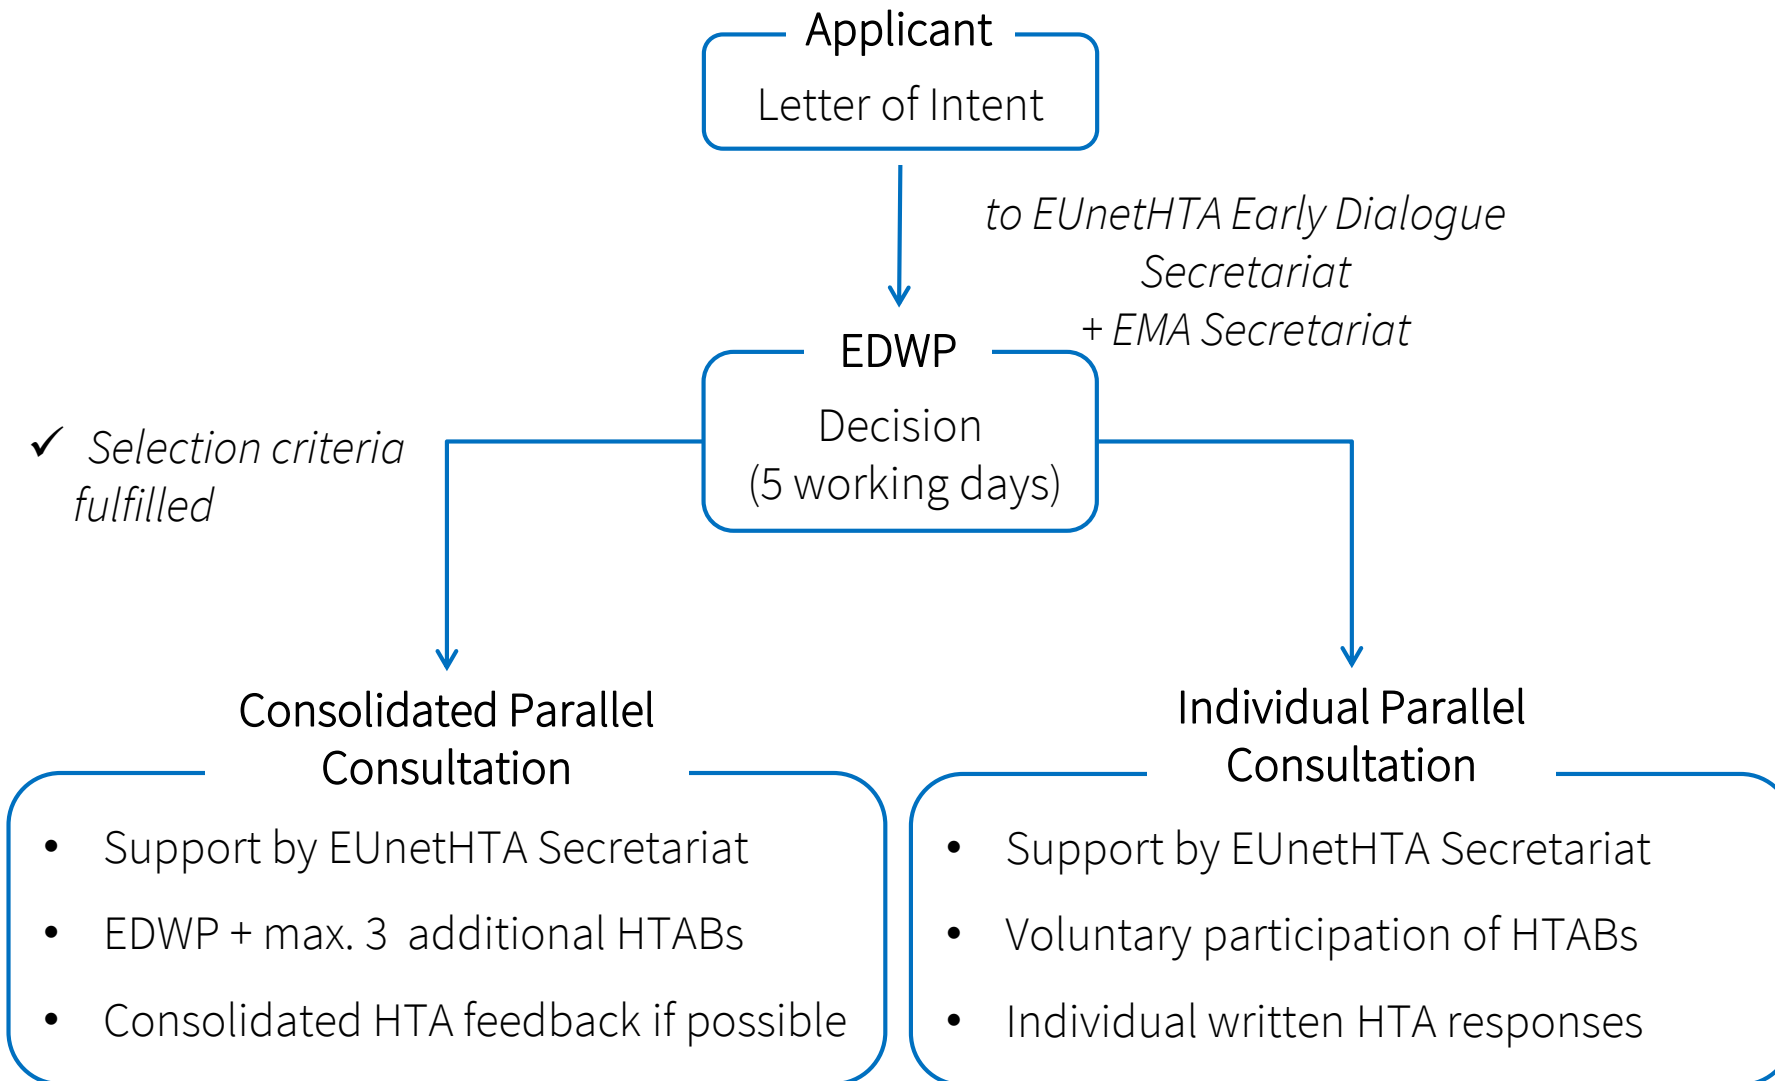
Applicant

Letter of Intent

to EUnetHTA Early Dialogue Secretariat + EMA Secretariat

EDWP

Decision (5 working days)

✓ Selection criteria fulfilled

Consolidated Parallel Consultation

- Support by EUnetHTA Secretariat
- EDWP + max. 3 additional HTABs
- Consolidated HTA feedback if possible

Individual Parallel Consultation

- Support by EUnetHTA Secretariat
- Voluntary participation of HTABs
- Individual written HTA responses